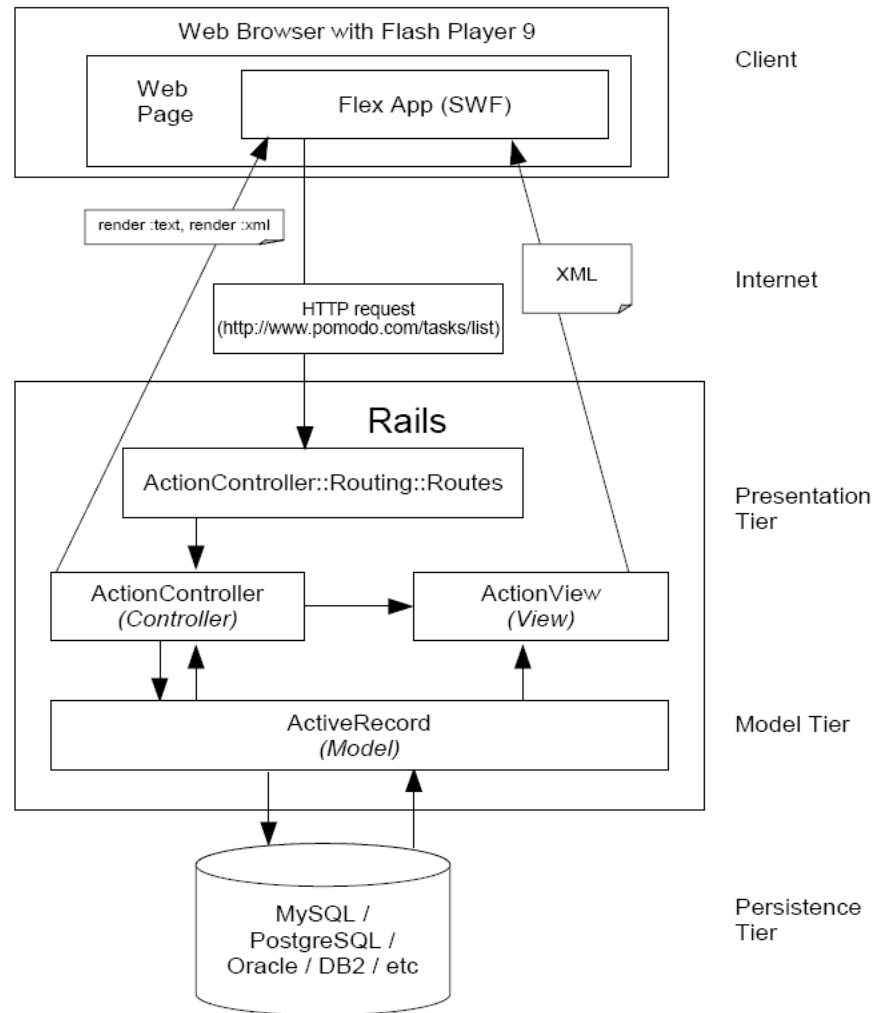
Web Browser with Flash Player 9

Client

Web Page

Flex App (SWF)

render :text, render :xml

XML

Internet

HTTP request (http://www.pomodo.com/tasks/list)

Rails

ActionController::Routing::Routes

Presentation Tier

ActionController
*(Controller)*

ActionView
*(View)*

ActiveRecord
*(Model)*

Model Tier

MySQL / PostgreSQL / Oracle / DB2 / etc

Persistence Tier